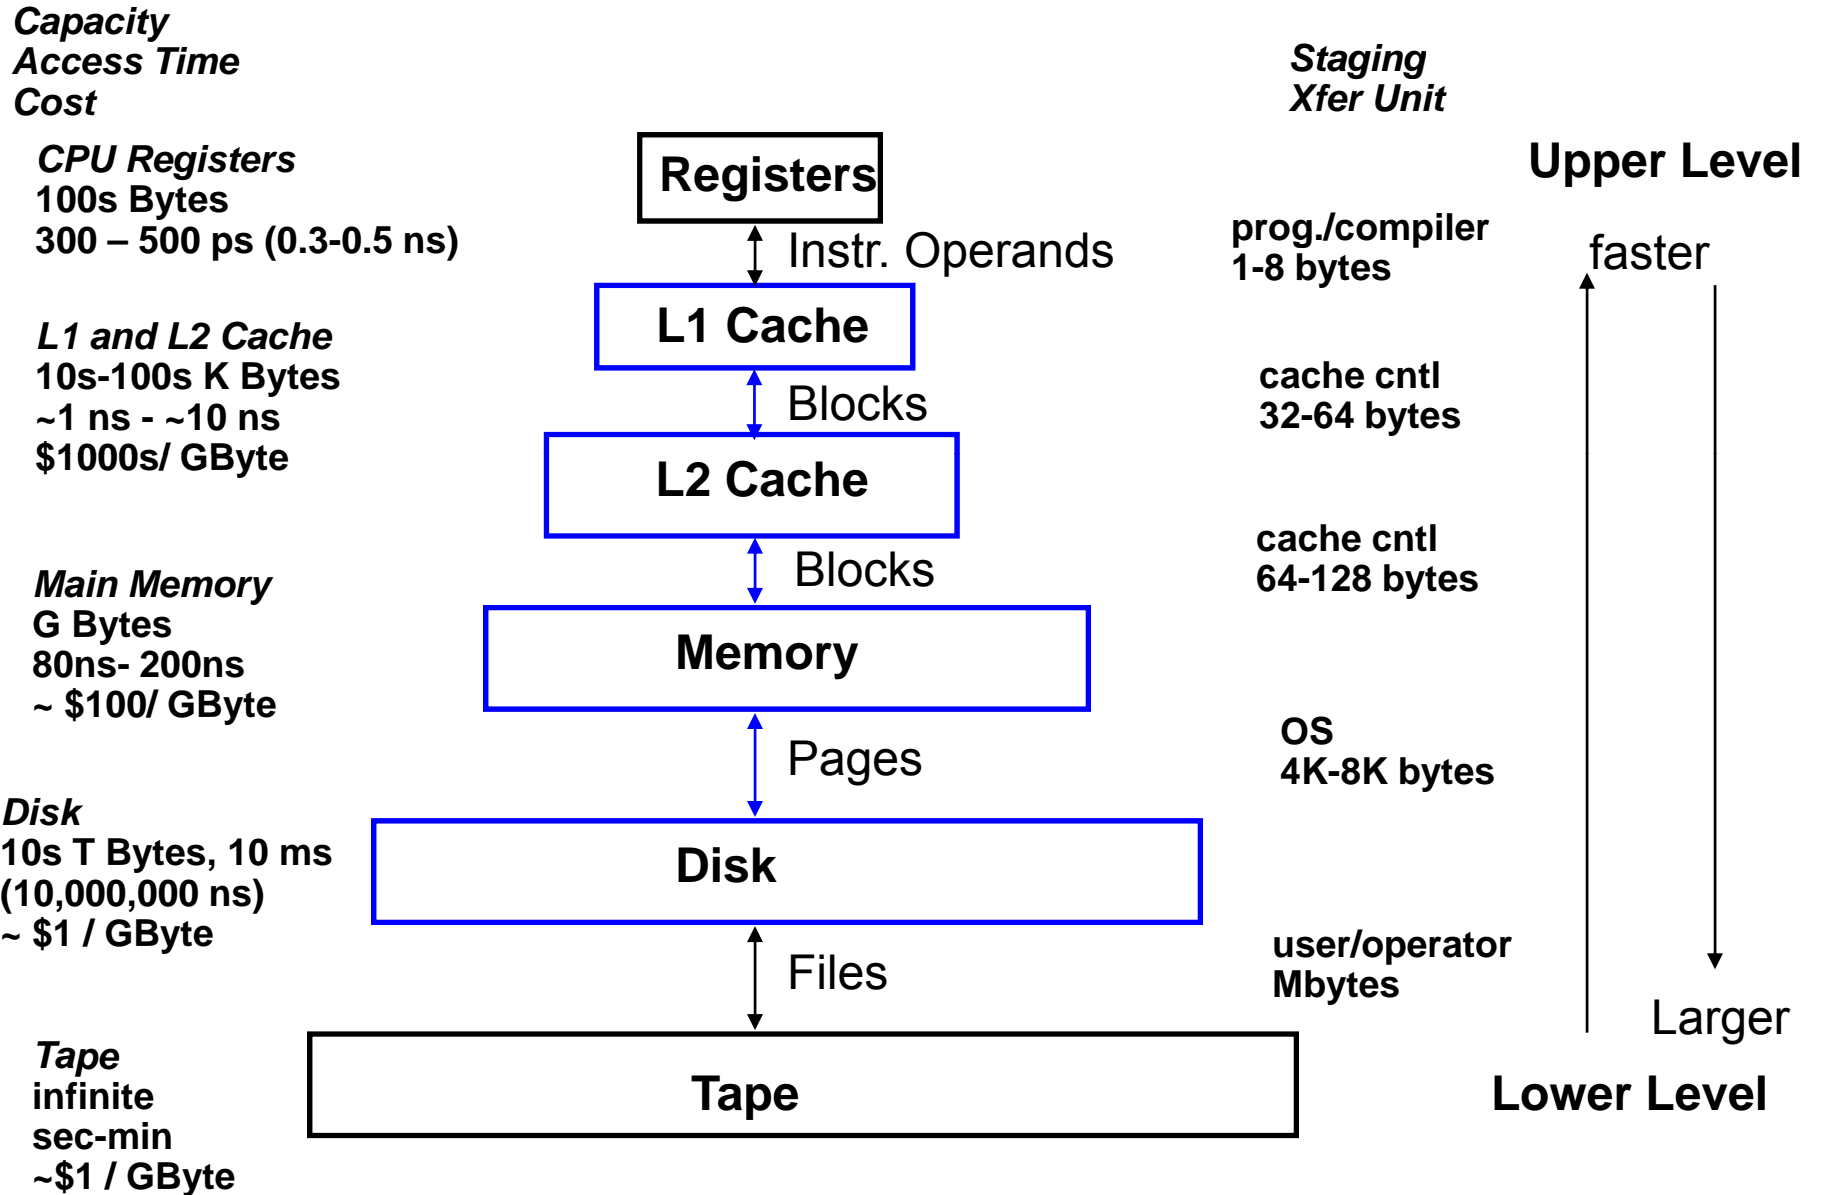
Capacity
Access Time
Cost

Staging
Xfer Unit

CPU Registers
100s Bytes
300 – 500 ps (0.3-0.5 ns)

Registers

Upper Level

Instr. Operands

prog./compiler
1-8 bytes

faster

L1 Cache

L1 and L2 Cache
10s-100s K Bytes
~1 ns - ~10 ns
\$1000s/ GByte

Blocks

cache cntl
32-64 bytes

L2 Cache

Blocks

cache cntl
64-128 bytes

Main Memory
G Bytes
80ns- 200ns
~ \$100/ GByte

Memory

Pages

OS
4K-8K bytes

Disk
10s T Bytes, 10 ms
(10,000,000 ns)
~ \$1 / GByte

Disk

Files

user/operator
Mbytes

Larger

Tape
infinite
sec-min
~\$1 / GByte

Tape

Lower Level